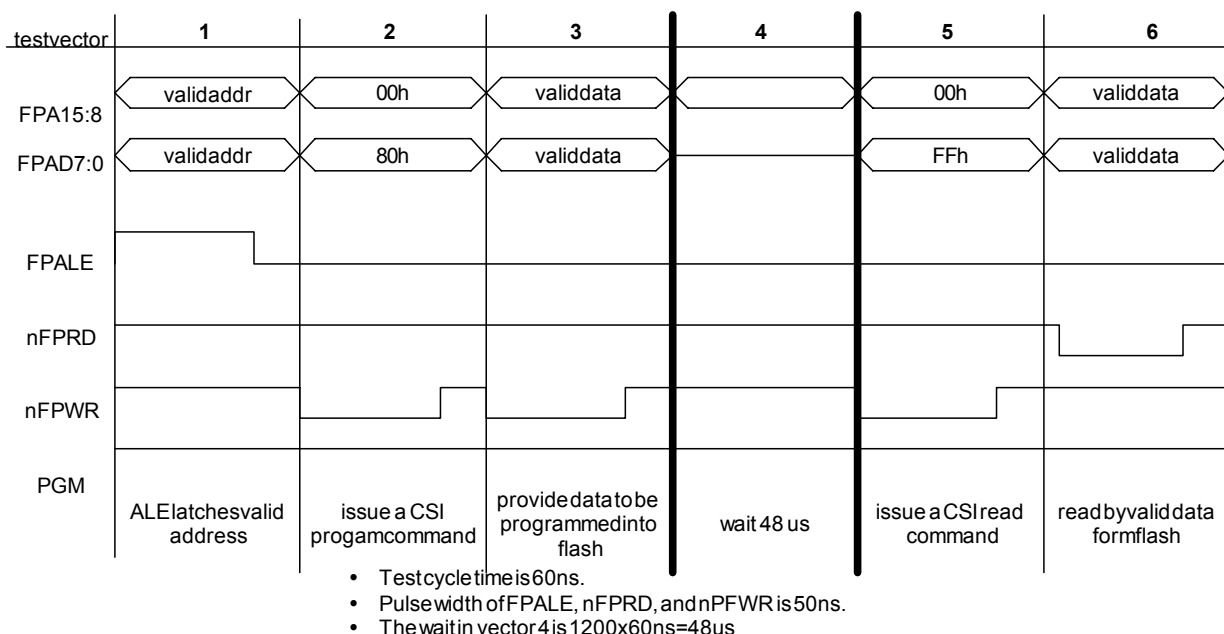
testvector 1 2 3 4 5 6

FPA15:8 validaddr 00h validdata 00h validdata

FPAD7:0 validaddr 80h validdata FFh validdata

FPALE

nFPRD

nFPWR

PGM

ALElatchesvalid address

issue a CSI progamcommand

providedatatobe programmedinto flash

wait 48 us

issue aCSIread command

readbyvaliddata formflash

• Testcycletimeis60ns.
• Pulsewidth ofFPALE, nFPRD, andnPFWR is50ns.
• Thewaitin vector4is1200x60ns=48us